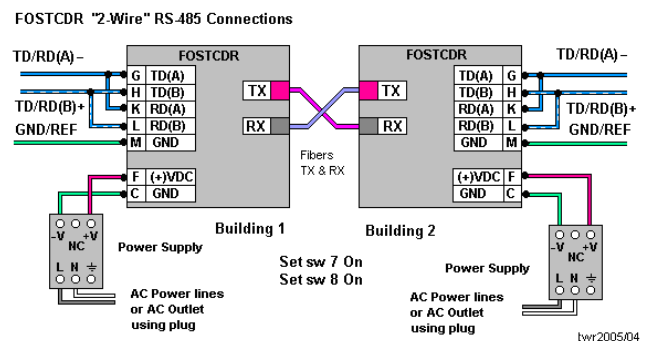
FOSTCDR "2-Wire" RS-485 Connections

TD/RD(A) –
TD/RD(B)+
GND/REF

FOSTCDR
G TD(A)
H TD(B)
K RD(A)
L RD(B)
M GND
F (+)VDC
C GND

TX
RX

Fibers
TX & RX

FOSTCDR
TX
RX
TD(A) G
TD(B) H
RD(A) K
RD(B) L
GND M
(+)VDC F
GND C

TD/RD(A) –
TD/RD(B)+
GND/REF

-V NC +V
L N ⏚
Power Supply

Building 1

Building 2

Set sw 7 On
Set sw 8 On

AC Power lines or AC Outlet using plug

-V NC +V
L N ⏚
Power Supply

AC Power lines or AC Outlet using plug

twr2005/04